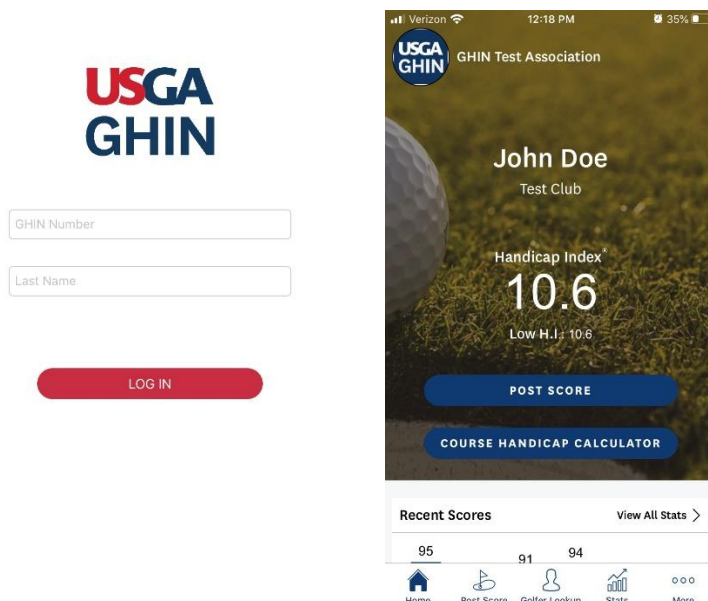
USGA
GHIN

GHIN Number

Last Name

LOG IN

Verizon 12:18 PM 35%

USGA GHIN GHIN Test Association

John Doe
Test Club

Handicap Index®
10.6
Low H.I.: 10.6

POST SCORE

COURSE HANDICAP CALCULATOR

Recent Scores View All Stats >

95 91 94

Home Post Score Golfer Lookup Stats More